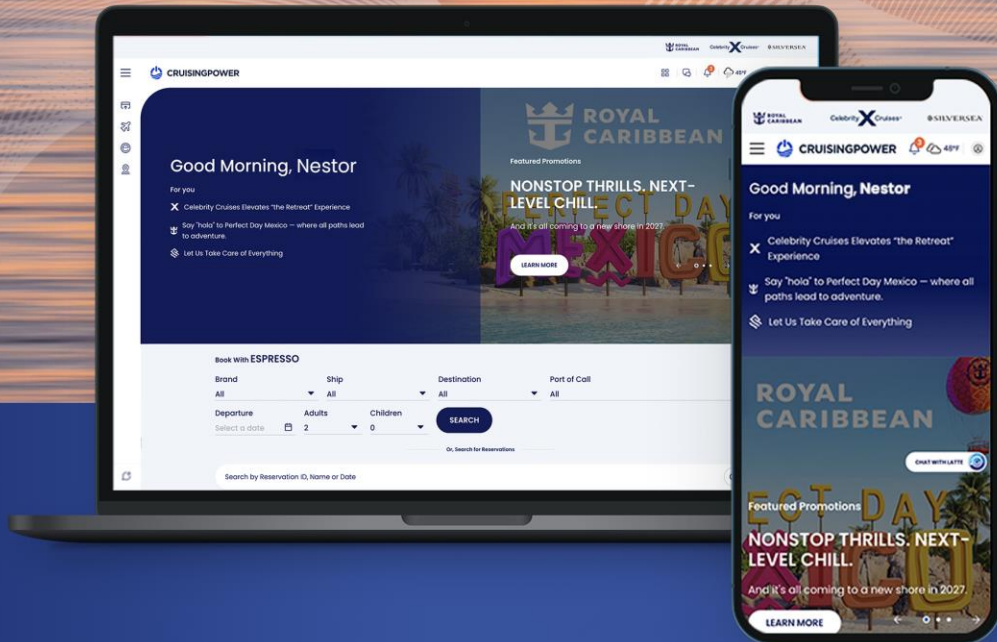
ROYAL CARIBBEAN Celebrity Cruises SILVERSEA

CRUISINGPOWER

49°

Good Morning, Nestor

For you

Celebrity Cruises Elevates "the Retreat" Experience

Say "hola" to Perfect Day Mexico — where all paths lead to adventure.

Let Us Take Care of Everything

ROYAL CARIBBEAN

Featured Promotions

NONSTOP THRILLS. NEXT-LEVEL CHILL.

And it's all coming to a new shore in 2027.

LEARN MORE

Book With ESPRESSO

Brand
All

Ship
All

Destination
All

Port of Call
All

Departure
Select a date

Adults
2

Children
0

SEARCH

Or, Search for Reservations

Search by Reservation ID, Name or Date

ROYAL CARIBBEAN Celebrity Cruises SILVERSEA

CRUISINGPOWER 49°F

Good Morning, Nestor

For you

Celebrity Cruises Elevates "the Retreat" Experience

Say "hola" to Perfect Day Mexico — where all paths lead to adventure.

Let Us Take Care of Everything

ROYAL CARIBBEAN

CHAT WITH LATTE

Featured Promotions

NONSTOP THRILLS. NEXT-LEVEL CHILL.

And it's all coming to a new shore in 2027.

LEARN MORE